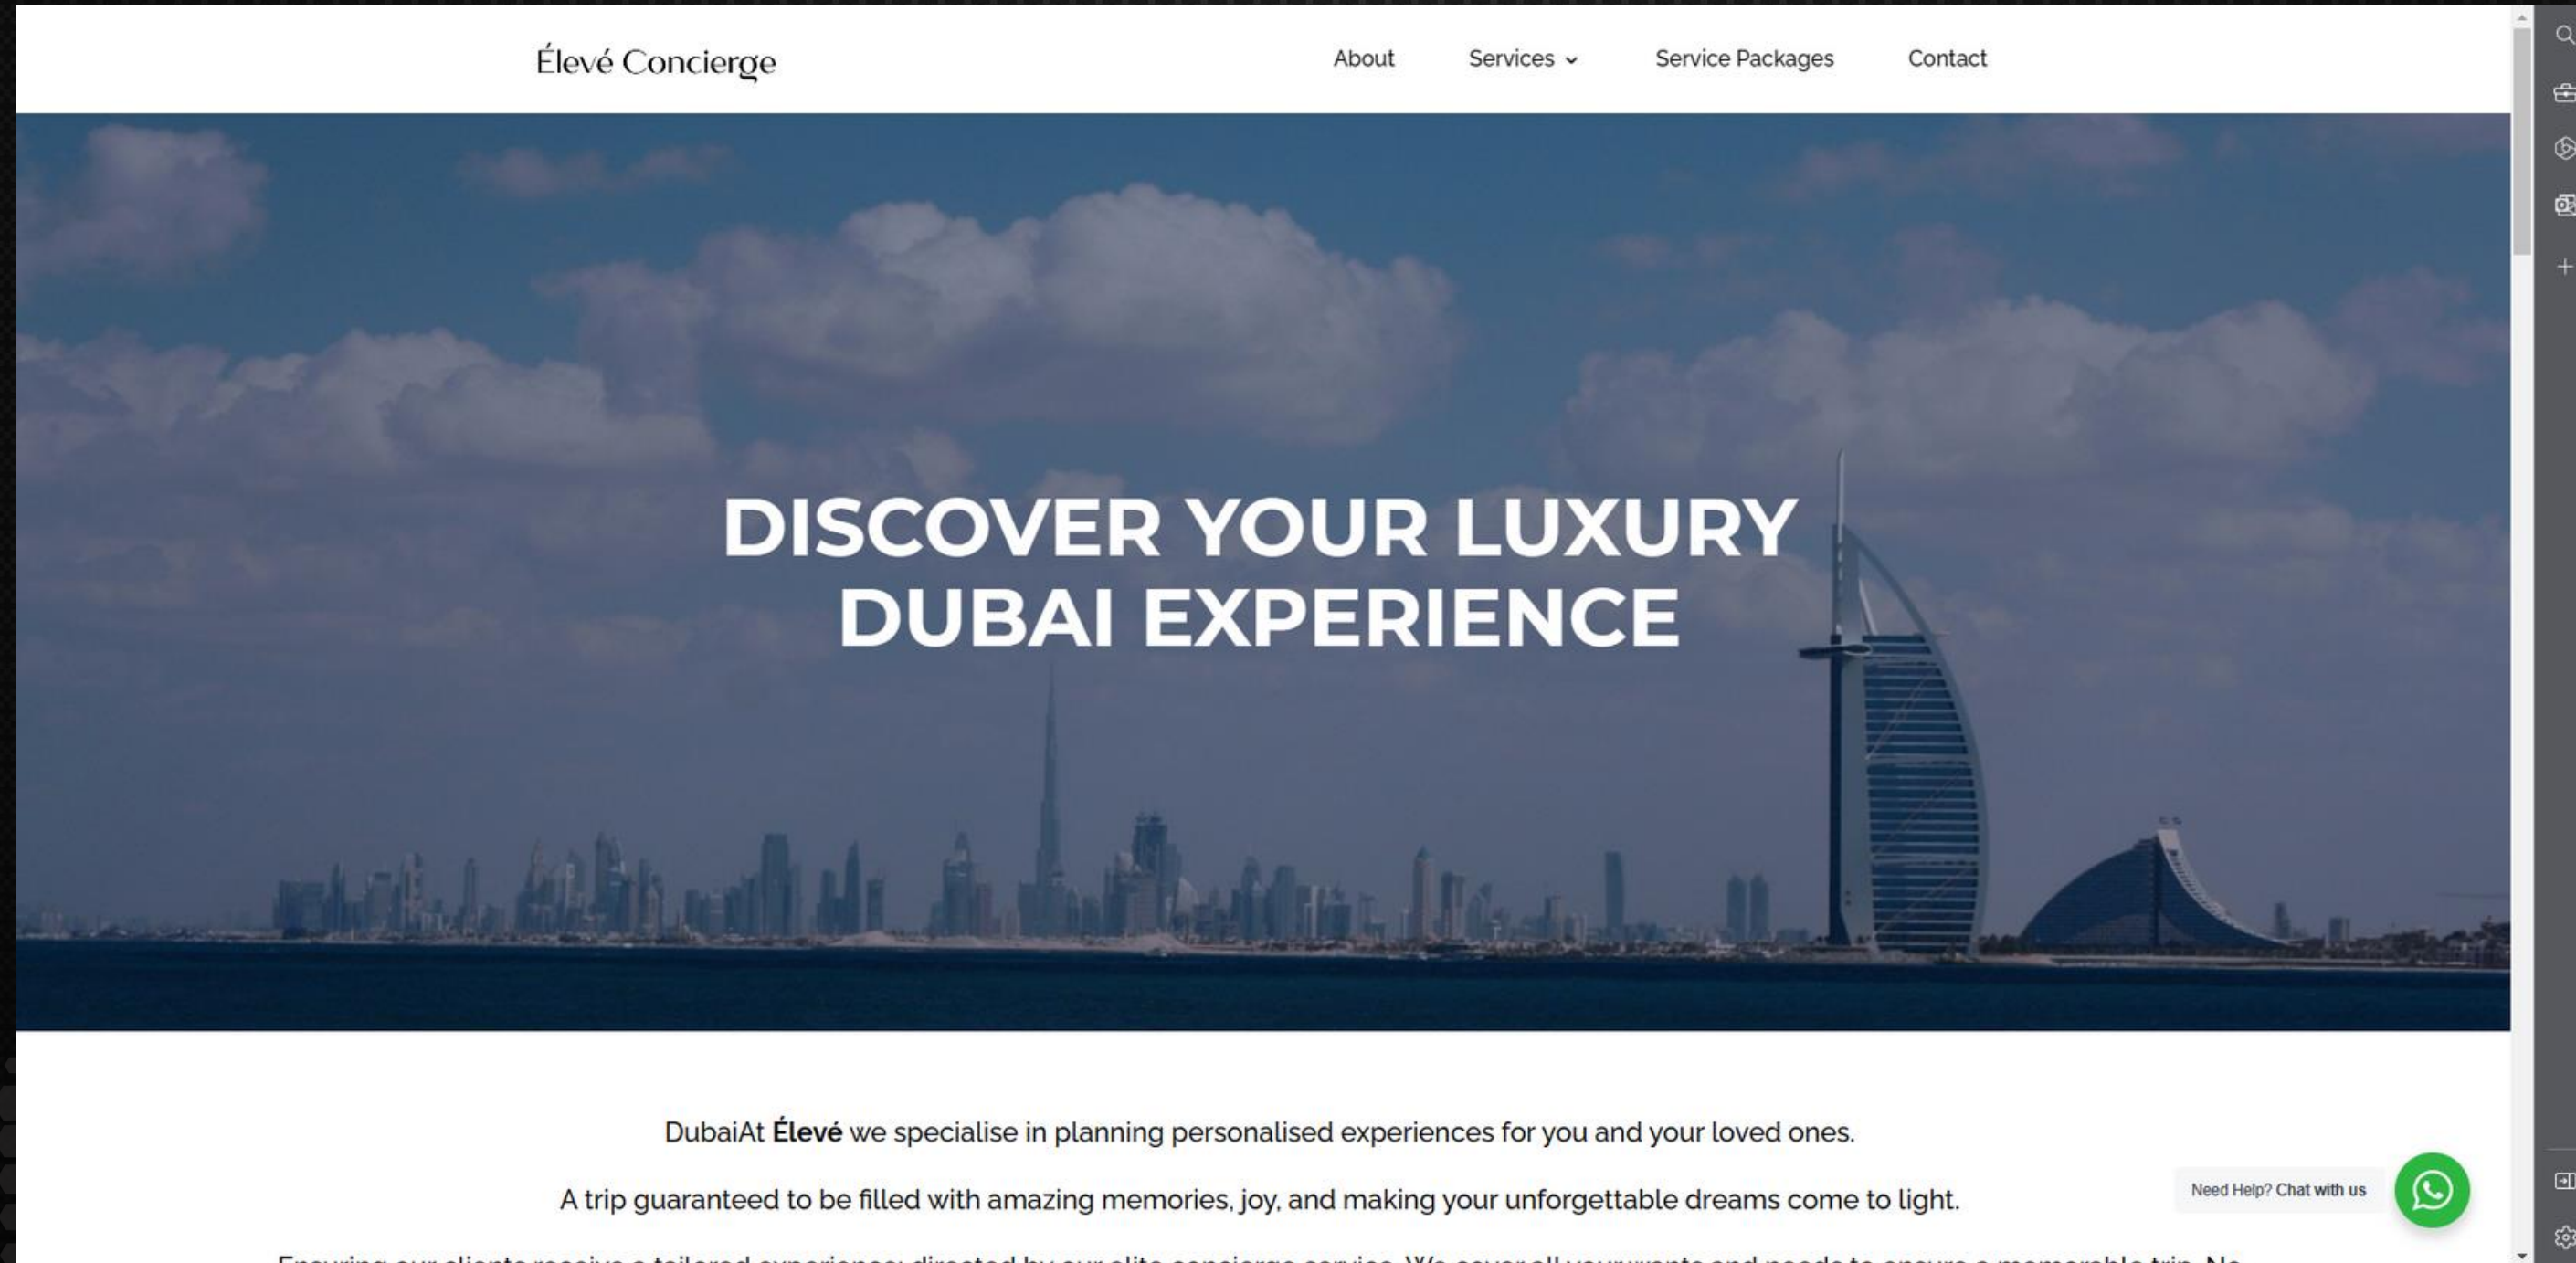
Élevé Concierge

About Services Service Packages Contact

DISCOVER YOUR LUXURY DUBAI EXPERIENCE

DubaiAt **Élevé** we specialise in planning personalised experiences for you and your loved ones.

A trip guaranteed to be filled with amazing memories, joy, and making your unforgettable dreams come to light.

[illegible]

Need Help? Chat with us